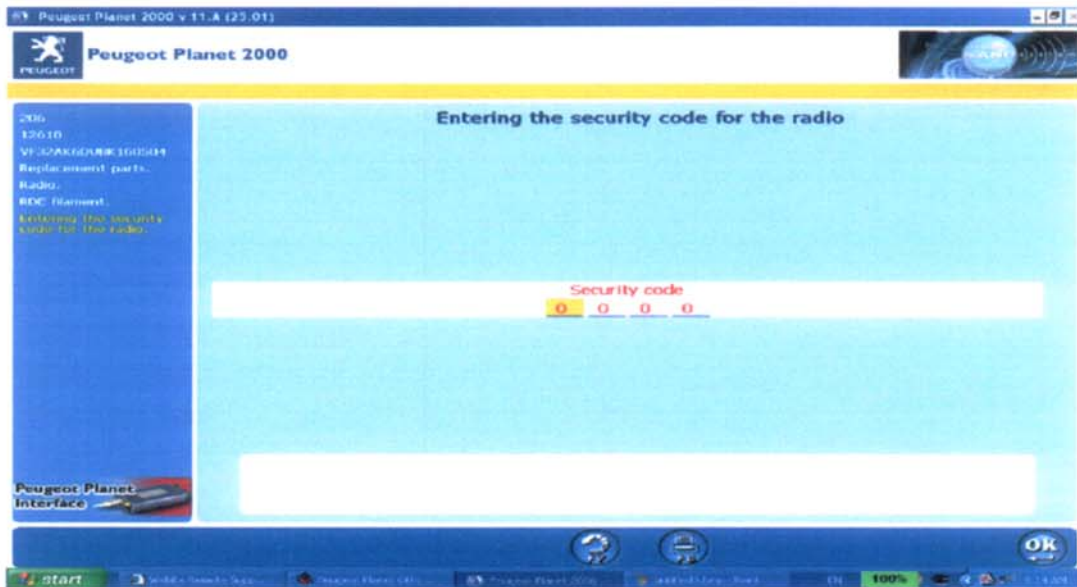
Peugeot Planet 2000 v 11.A (25.01)

PEUGEOT

Peugeot Planet 2000

206
12610
VF32AKFDU8K160504
Replacement parts.
Radio.
RDC filament.
Entering the security code for the radio.

Entering the security code for the radio

Security code
0 0 0 0

Peugeot Planet Interface

OK

start

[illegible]

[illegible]

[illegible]

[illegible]

EN

100%

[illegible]